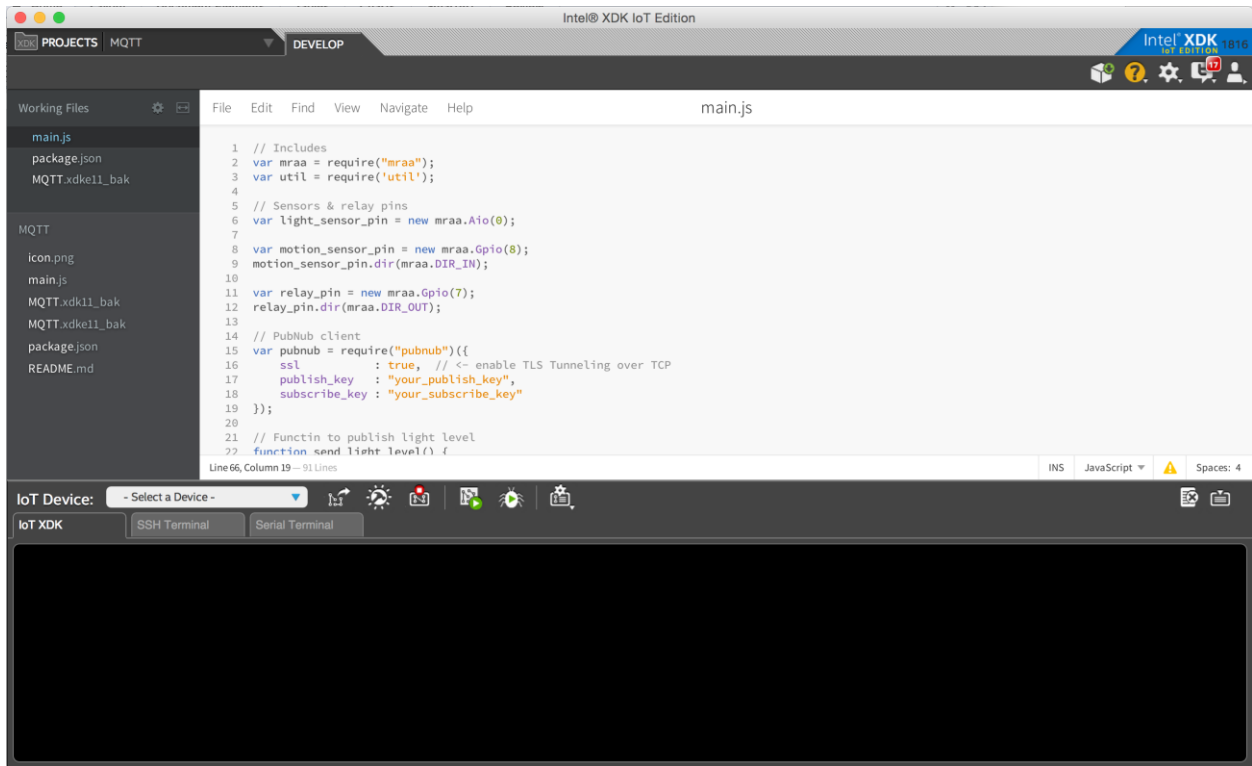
Intel® XDK IoT Edition

XDK PROJECTS | MQTT

DEVELOP

Intel® XDK IoT EDITION 1816

17

Working Files

main.js
package.json
MQTT.xdke11_bak

MQTT

icon.png
main.js
MQTT.xdk11_bak
MQTT.xdke11_bak
package.json
README.md

File Edit Find View Navigate Help

main.js

1 // Includes
2 var mraa = require("mraa");
3 var util = require('util');
4
5 // Sensors & relay pins
6 var light_sensor_pin = new mraa.Aio(0);
7
8 var motion_sensor_pin = new mraa.Gpio(8);
9 motion_sensor_pin.dir(mraa.DIR_IN);
10
11 var relay_pin = new mraa.Gpio(7);
12 relay_pin.dir(mraa.DIR_OUT);
13
14 // PubNub client
15 var pubnub = require("pubnub")({
16 ssl : true, // <- enable TLS Tunneling over TCP
17 publish_key : "your_publish_key",
18 subscribe_key : "your_subscribe_key"
19 });
20
21 // Functin to publish light level
22 function send light level() {

Line 66, Column 19 — 91 Lines

INS JavaScript Spaces: 4

IoT Device: - Select a Device -

IoT XDK SSH Terminal Serial Terminal